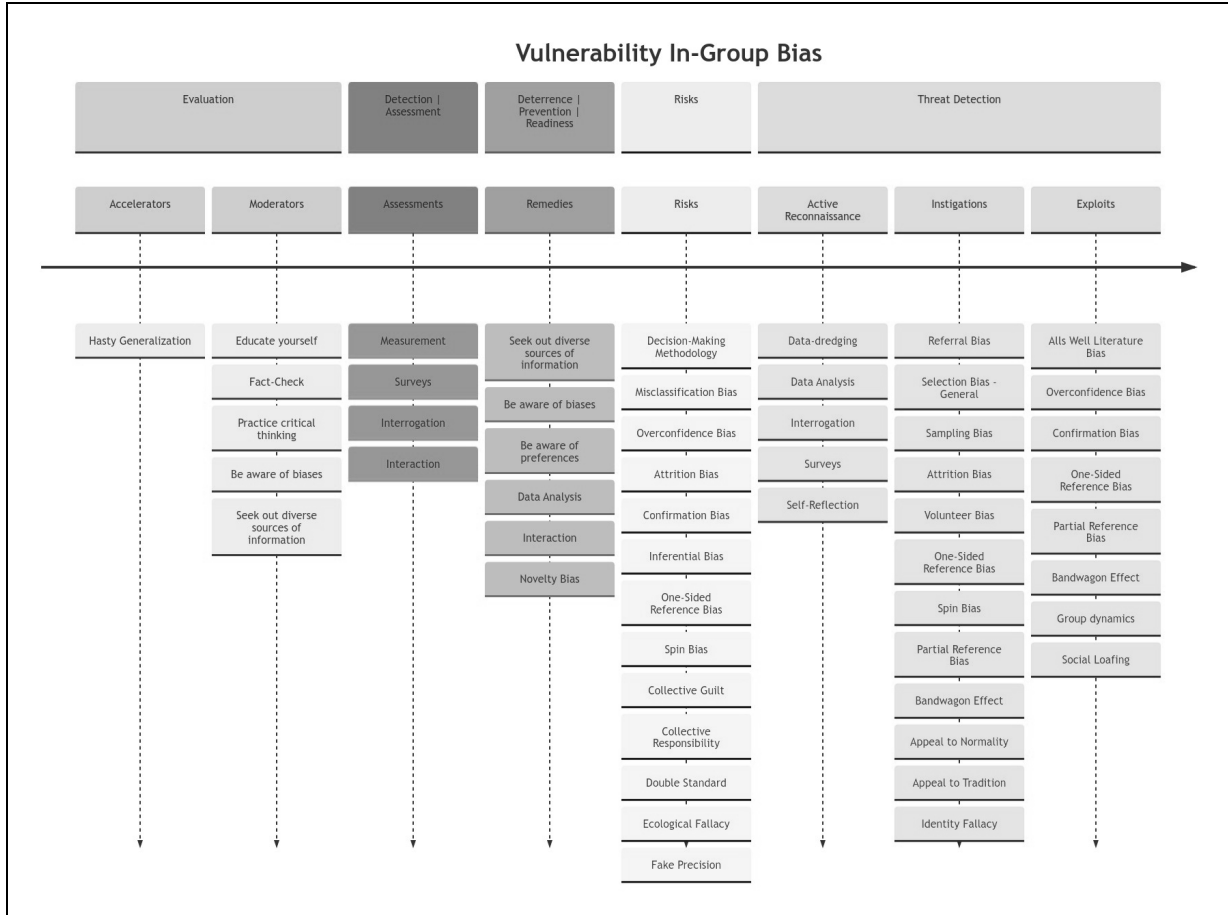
Vulnerability In-Group Bias

Evaluation

Detection | Assessment

Deterrence | Prevention | Readiness

Risks

Threat Detection

Accelerators

Hasty Generalization

Moderators

Educate yourself

Fact-Check

Practice critical thinking

Be aware of biases

Seek out diverse sources of information

Assessments

Measurement

Surveys

Interrogation

Interaction

Remedies

Seek out diverse sources of information

Be aware of biases

Be aware of preferences

Data Analysis

Interaction

Novelty Bias

Risks

Decision-Making Methodology

Misclassification Bias

Overconfidence Bias

Attrition Bias

Confirmation Bias

Inferential Bias

One-Sided Reference Bias

Spin Bias

Collective Guilt

Collective Responsibility

Double Standard

Ecological Fallacy

Fake Precision

Active Reconnaissance

Data-dredging

Data Analysis

Interrogation

Surveys

Self-Reflection

Instigations

Referral Bias

Selection Bias - General

Sampling Bias

Attrition Bias

Volunteer Bias

One-Sided Reference Bias

Spin Bias

Partial Reference Bias

Bandwagon Effect

Appeal to Normality

Appeal to Tradition

Identity Fallacy

Exploits

Alls Well Literature Bias

Overconfidence Bias

Confirmation Bias

One-Sided Reference Bias

Partial Reference Bias

Bandwagon Effect

Group dynamics

Social Loafing